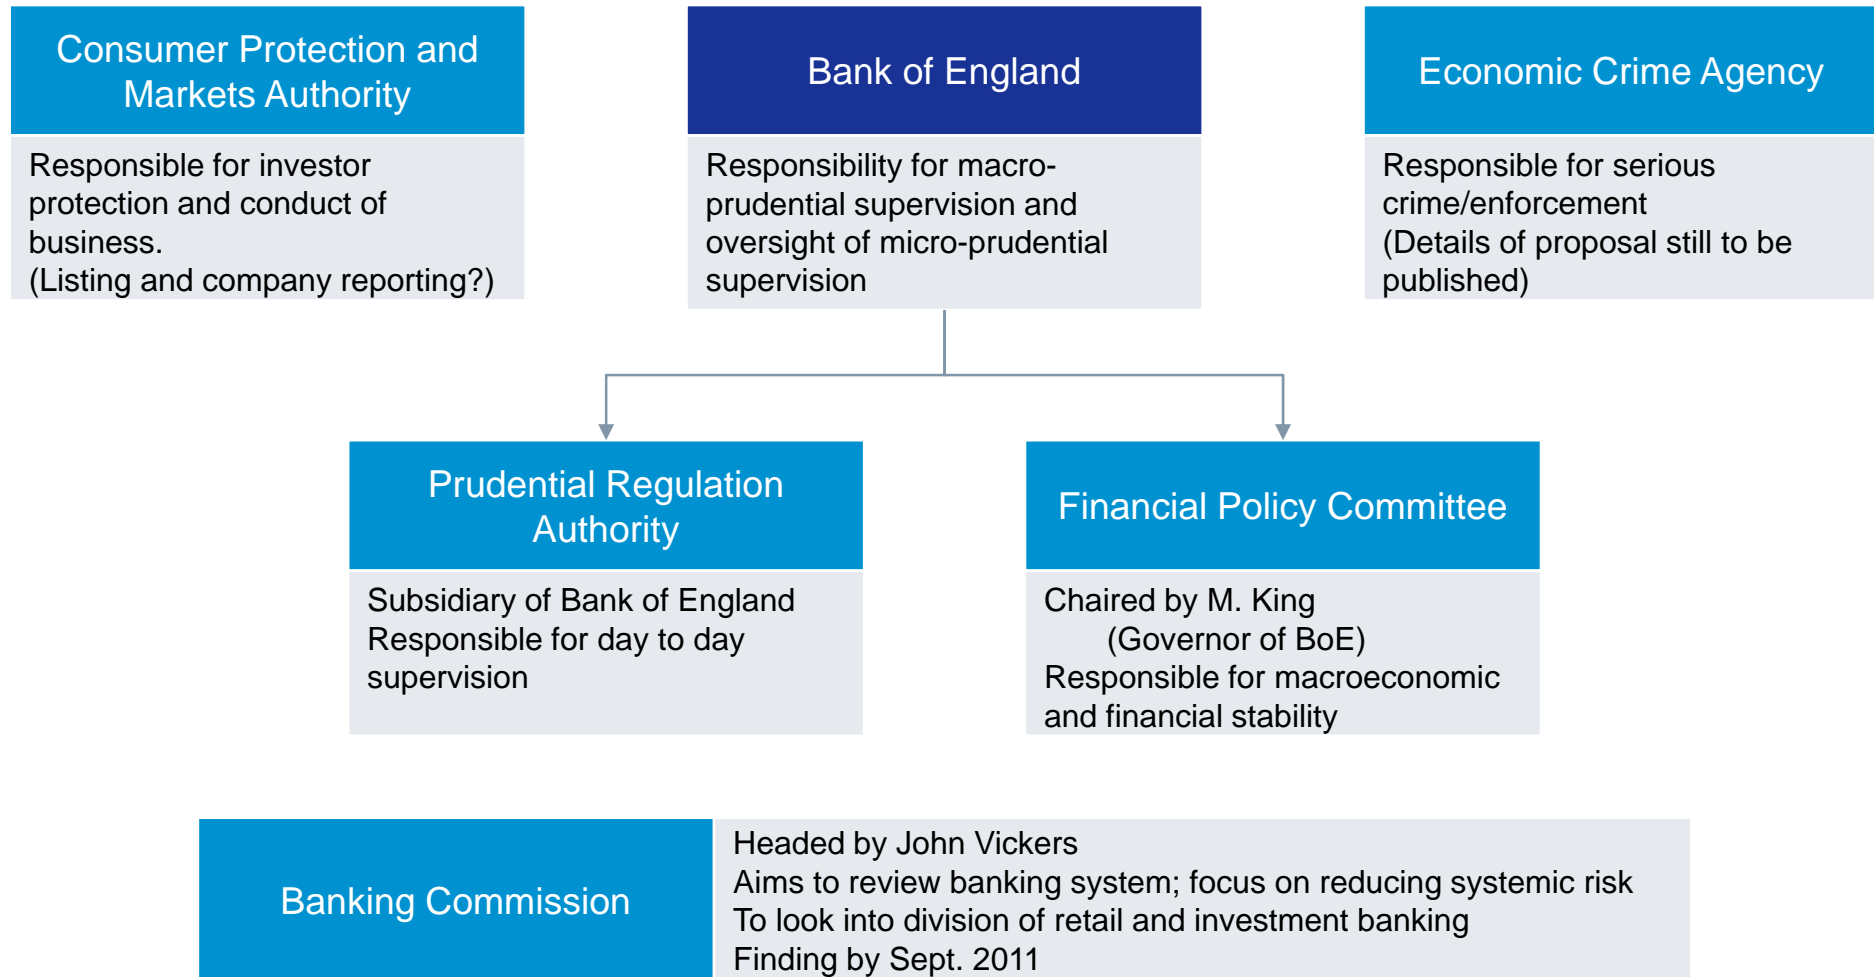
Consumer Protection and Markets Authority

Responsible for investor protection and conduct of business.
(Listing and company reporting?)

Bank of England

Responsibility for macro-prudential supervision and oversight of micro-prudential supervision

Economic Crime Agency

Responsible for serious crime/enforcement
(Details of proposal still to be published)

Prudential Regulation Authority

Subsidiary of Bank of England
Responsible for day to day supervision

Financial Policy Committee

Chaired by M. King
(Governor of BoE)
Responsible for macroeconomic and financial stability

Banking Commission

Headed by John Vickers
Aims to review banking system; focus on reducing systemic risk
To look into division of retail and investment banking
Finding by Sept. 2011